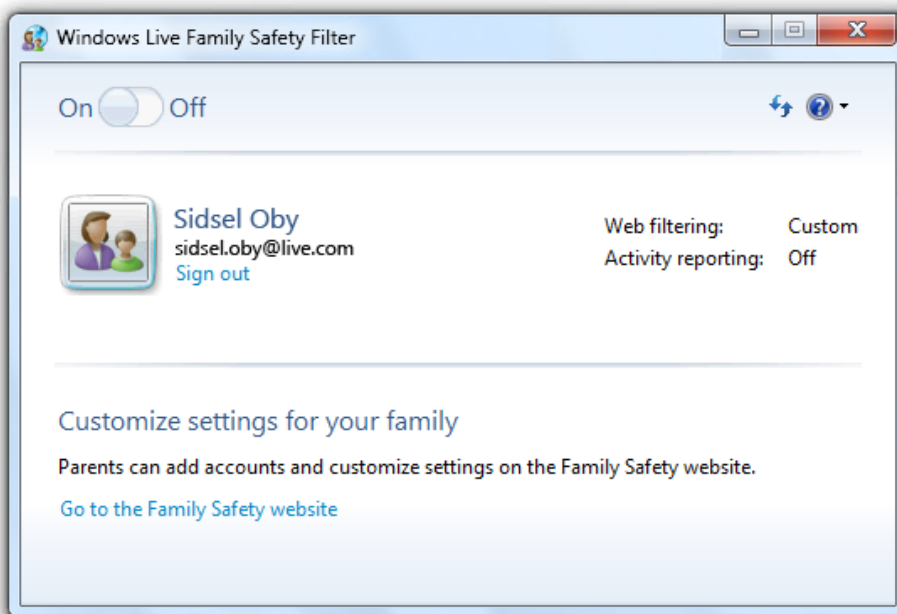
Windows Live Family Safety Filter

On Off

Sidsel Oby
sidsel.oby@live.com
Sign out

| Web filtering: | Custom |
|---|---|
| Activity reporting: | Off |

Customize settings for your family

Parents can add accounts and customize settings on the Family Safety website.

Go to the Family Safety website